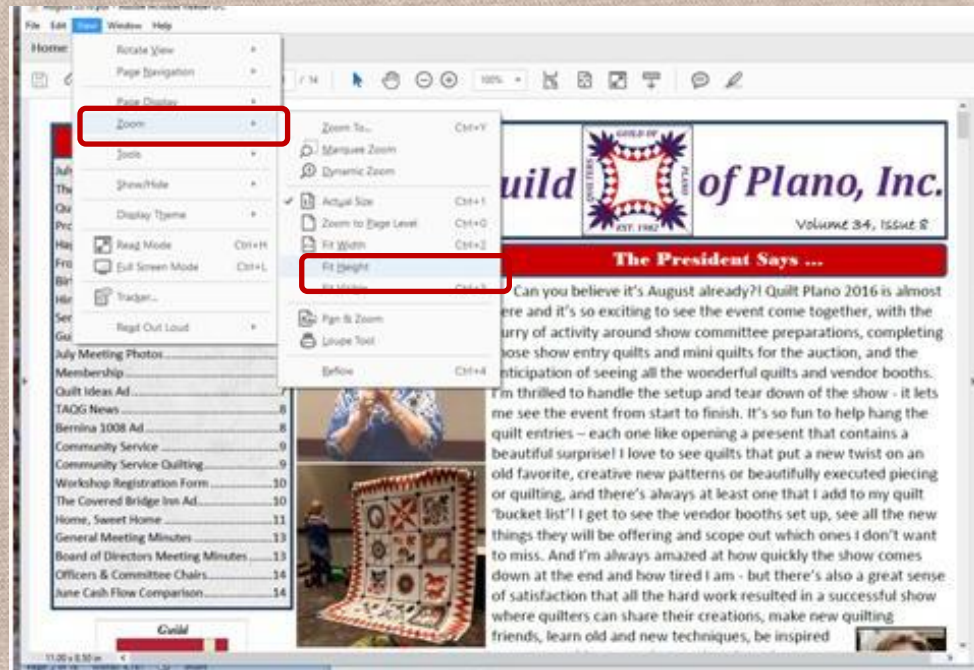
File Edit View Window Help

Home

Rotate View
Page Navigation
Page Display
Zoom
Tools
Show/Hide
Display Theme
Read Mode Ctrl+H
Full Screen Mode Ctrl+L
Tracker...
Read Out Loud

Zoom To... Ctrl+Y
Marquee Zoom
Dynamic Zoom
Actual Size Ctrl+1
Zoom to Page Level Ctrl+0
Fit Width Ctrl+2
Fit Height
Fit Visible Ctrl+3
Pan & Zoom
Loupe Tool
Reflow Ctrl+4

/ 14

100%

uild of Plano, Inc.

GUILD OF QUILTERS PLANO EST. 1982

Volume 34, Issue 8

The President Says ...

Can you believe it's August already?! Quilt Plano 2016 is almost ere and it's so exciting to see the event come together, with the urry of activity around show committee preparations, completing hose show entry quilts and mini quilts for the auction, and the nticipation of seeing all the wonderful quilts and vendor booths. I'm thrilled to handle the setup and tear down of the show - it lets me see the event from start to finish. It's so fun to help hang the quilt entries – each one like opening a present that contains a beautiful surprise! I love to see quilts that put a new twist on an old favorite, creative new patterns or beautifully executed piecing or quilting, and there's always at least one that I add to my quilt 'bucket list'! I get to see the vendor booths set up, see all the new things they will be offering and scope out which ones I don't want to miss. And I'm always amazed at how quickly the show comes down at the end and how tired I am - but there's also a great sense of satisfaction that all the hard work resulted in a successful show where quilters can share their creations, make new quilting friends, learn old and new techniques, be inspired

Jul
The
Qu
Pro
Hap
Fro
Bir
Hir
Ser
Gu
July Meeting Photos
Membership
Quilt Ideas Ad
TAQG News 8
Bernina 1008 Ad 8
Community Service 9
Community Service Quilting 9
Workshop Registration Form 10
The Covered Bridge Inn Ad 10
Home, Sweet Home 11
General Meeting Minutes 13
Board of Directors Meeting Minutes 13
Officers & Committee Chairs 14
June Cash Flow Comparison 14

Guild

11.00 x 8.50 in